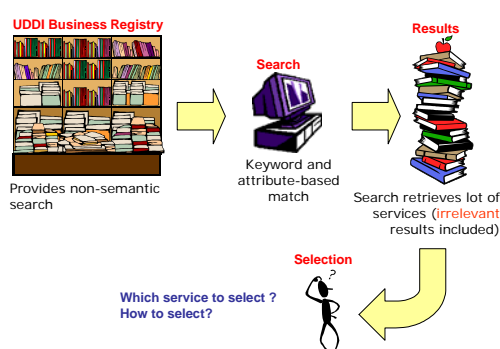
UDDI Business Registry

Provides non-semantic search

Search

Keyword and attribute-based match

Results

Search retrieves lot of services (irrelevant results included)

Selection

?

Which service to select ?
How to select?